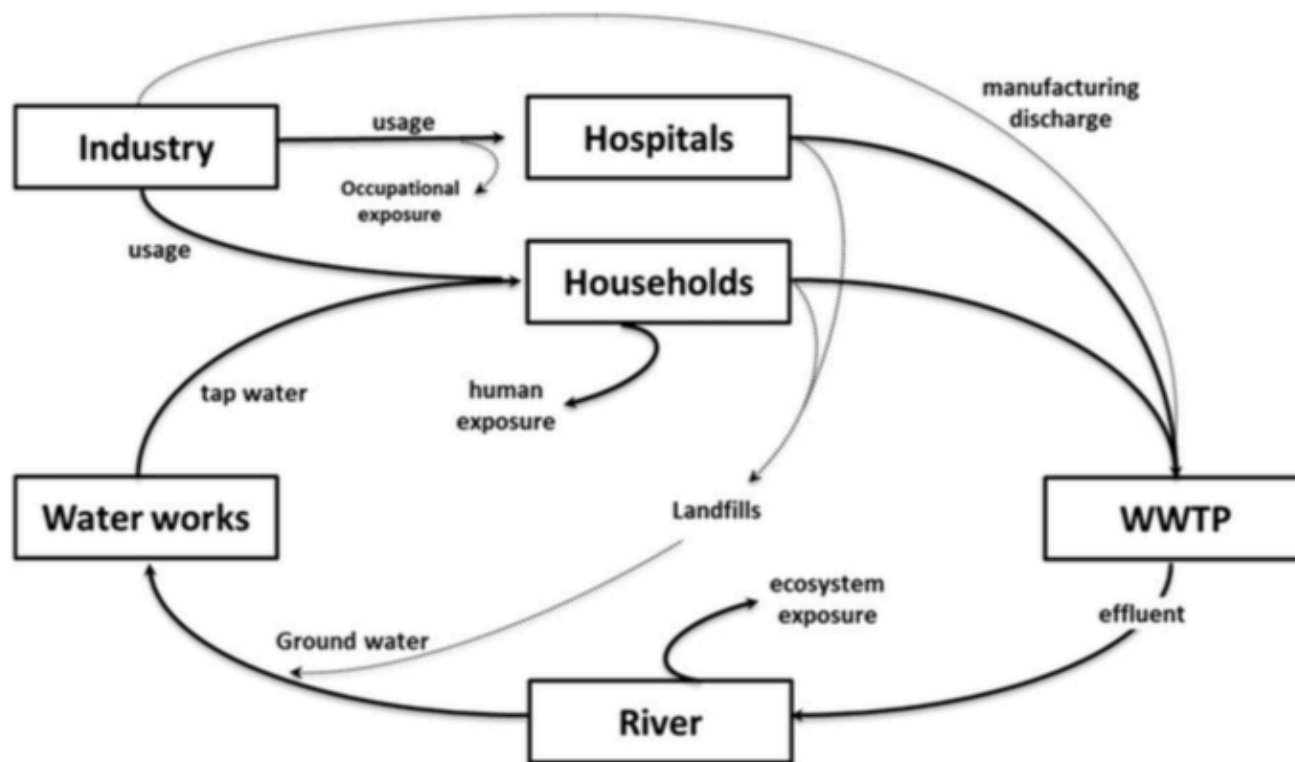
Industry

usage

Hospitals

manufacturing discharge

Occupational exposure

usage

Households

tap water

human exposure

Water works

Landfills

WWTP

ecosystem exposure

effluent

Ground water

River